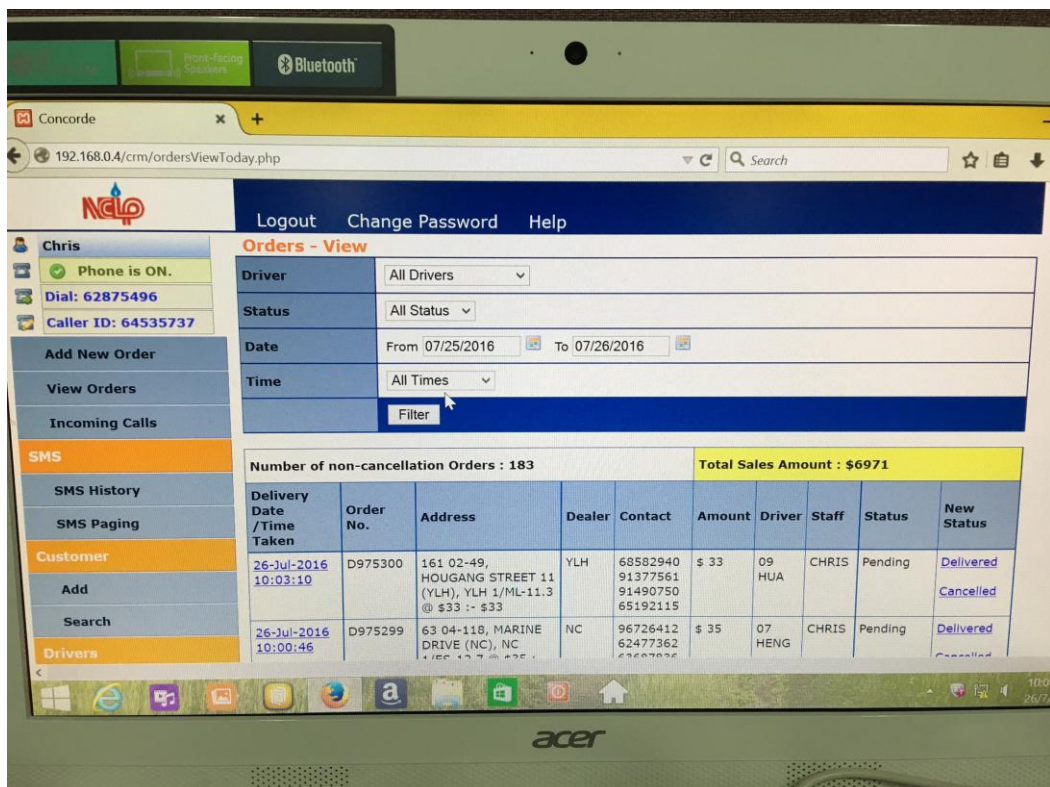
Front-Facing Speakers

Bluetooth

Concorde

192.168.0.4/crm/ordersViewToday.php

Search

Logout Change Password Help

Chris

Phone is ON.

Dial: 62875496

Caller ID: 64535737

Add New Order

View Orders

Incoming Calls

SMS

SMS History

SMS Paging

Customer

Add

Search

Drivers

Orders - View

Driver All Drivers

Status All Status

Date From 07/25/2016 To 07/26/2016

Time All Times

Filter

Number of non-cancellation Orders : 183

Total Sales Amount : $6971

| Delivery Date /Time Taken | Order No. | Address | Dealer | Contact | Amount | Driver | Staff | Status | New Status |
|---|---|---|---|---|---|---|---|---|---|
| 26-Jul-2016 10:03:10 | D975300 | 161 02-49, HOUGANG STREET 11 (YLH), YLH 1/ML-11.3 @ $33 :- $33 | YLH | 68582940 91377561 91490750 65192115 | $ 33 | 09 HUA | CHRIS | Pending | Delivered Cancelled |
| 26-Jul-2016 10:00:46 | D975299 | 63 04-118, MARINE DRIVE (NC), NC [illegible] | NC | 96726412 62477362 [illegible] | $ 35 | 07 HENG | CHRIS | Pending | Delivered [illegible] |

acer